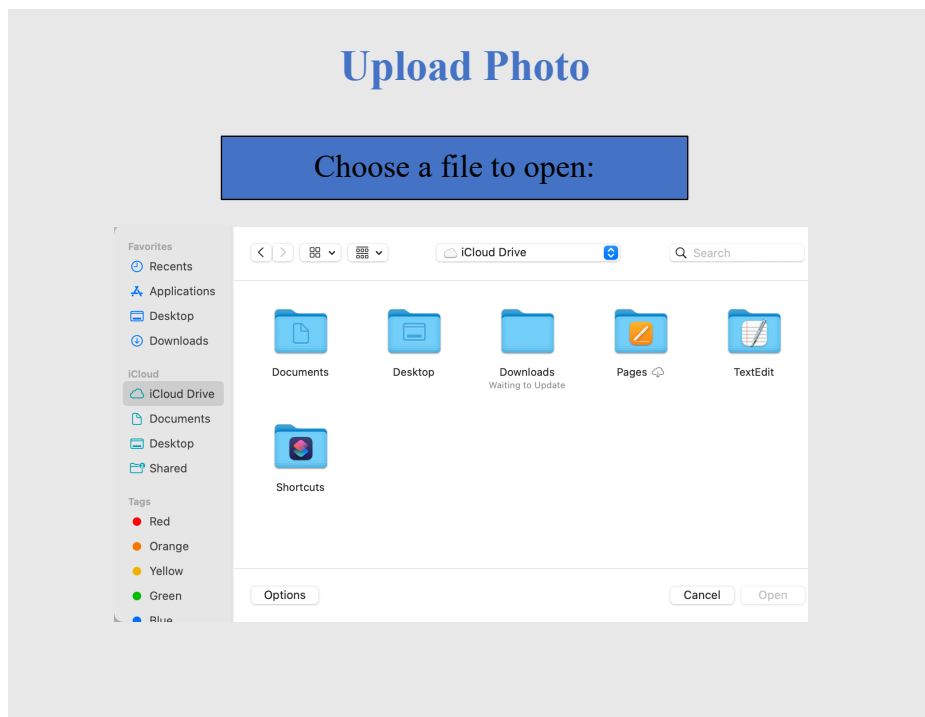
Upload Photo

Choose a file to open:

Favorites
Recents
Applications
Desktop
Downloads
iCloud
iCloud Drive
Documents
Desktop
Shared
Tags
Red
Orange
Yellow
Green
Blue

iCloud Drive
Search

Documents
Desktop
Downloads
Waiting to Update
Pages
TextEdit
Shortcuts

Options
Cancel
Open